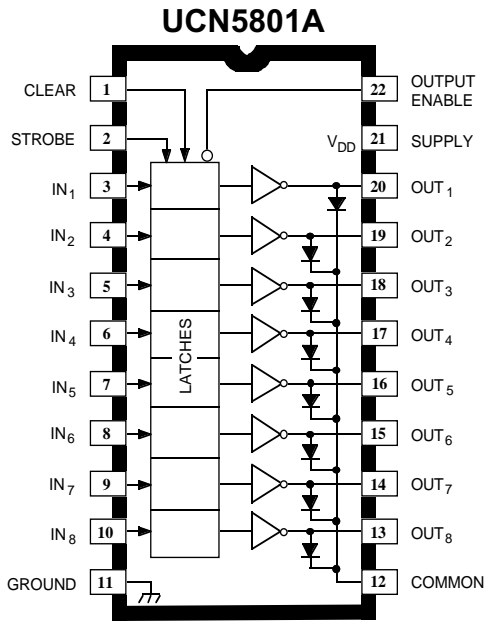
UCN5801A

CLEAR 1
STROBE 2
IN$_1$ 3
IN$_2$ 4
IN$_3$ 5
IN$_4$ 6
IN$_5$ 7
IN$_6$ 8
IN$_7$ 9
IN$_8$ 10
GROUND 11

LATCHES

22 OUTPUT ENABLE
$V_{DD}$ 21 SUPPLY
20 OUT$_1$
19 OUT$_2$
18 OUT$_3$
17 OUT$_4$
16 OUT$_5$
15 OUT$_6$
14 OUT$_7$
13 OUT$_8$
12 COMMON